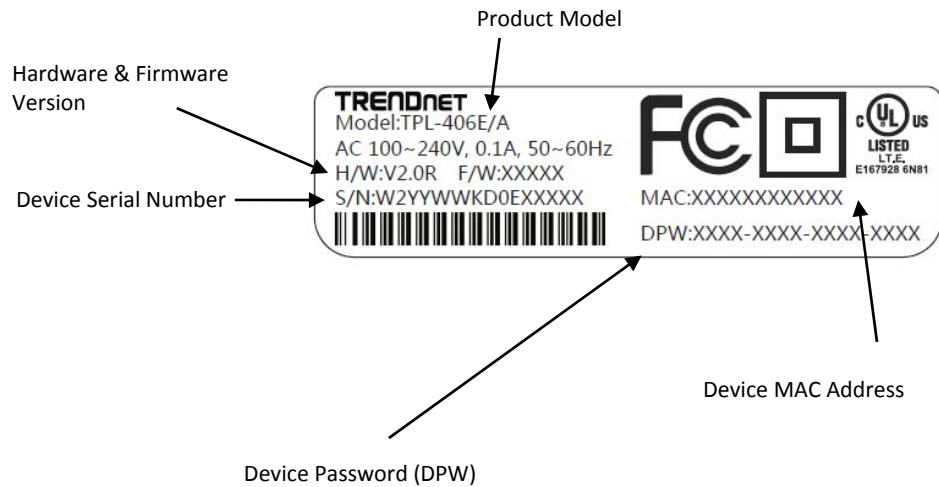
Product Model

Hardware & Firmware Version

Device Serial Number

TRENDnet
Model:TPL-406E/A
AC 100~240V, 0.1A, 50~60Hz
H/W:V2.0R F/W:XXXXX
S/N:W2YYWWKD0EXXXXX

FC

c UL us
LISTED
I.T.E.
E167928 6N81

MAC:XXXXXXXXXXXX
DPW:XXXX-XXXX-XXXX-XXXX

Device MAC Address

Device Password (DPW)